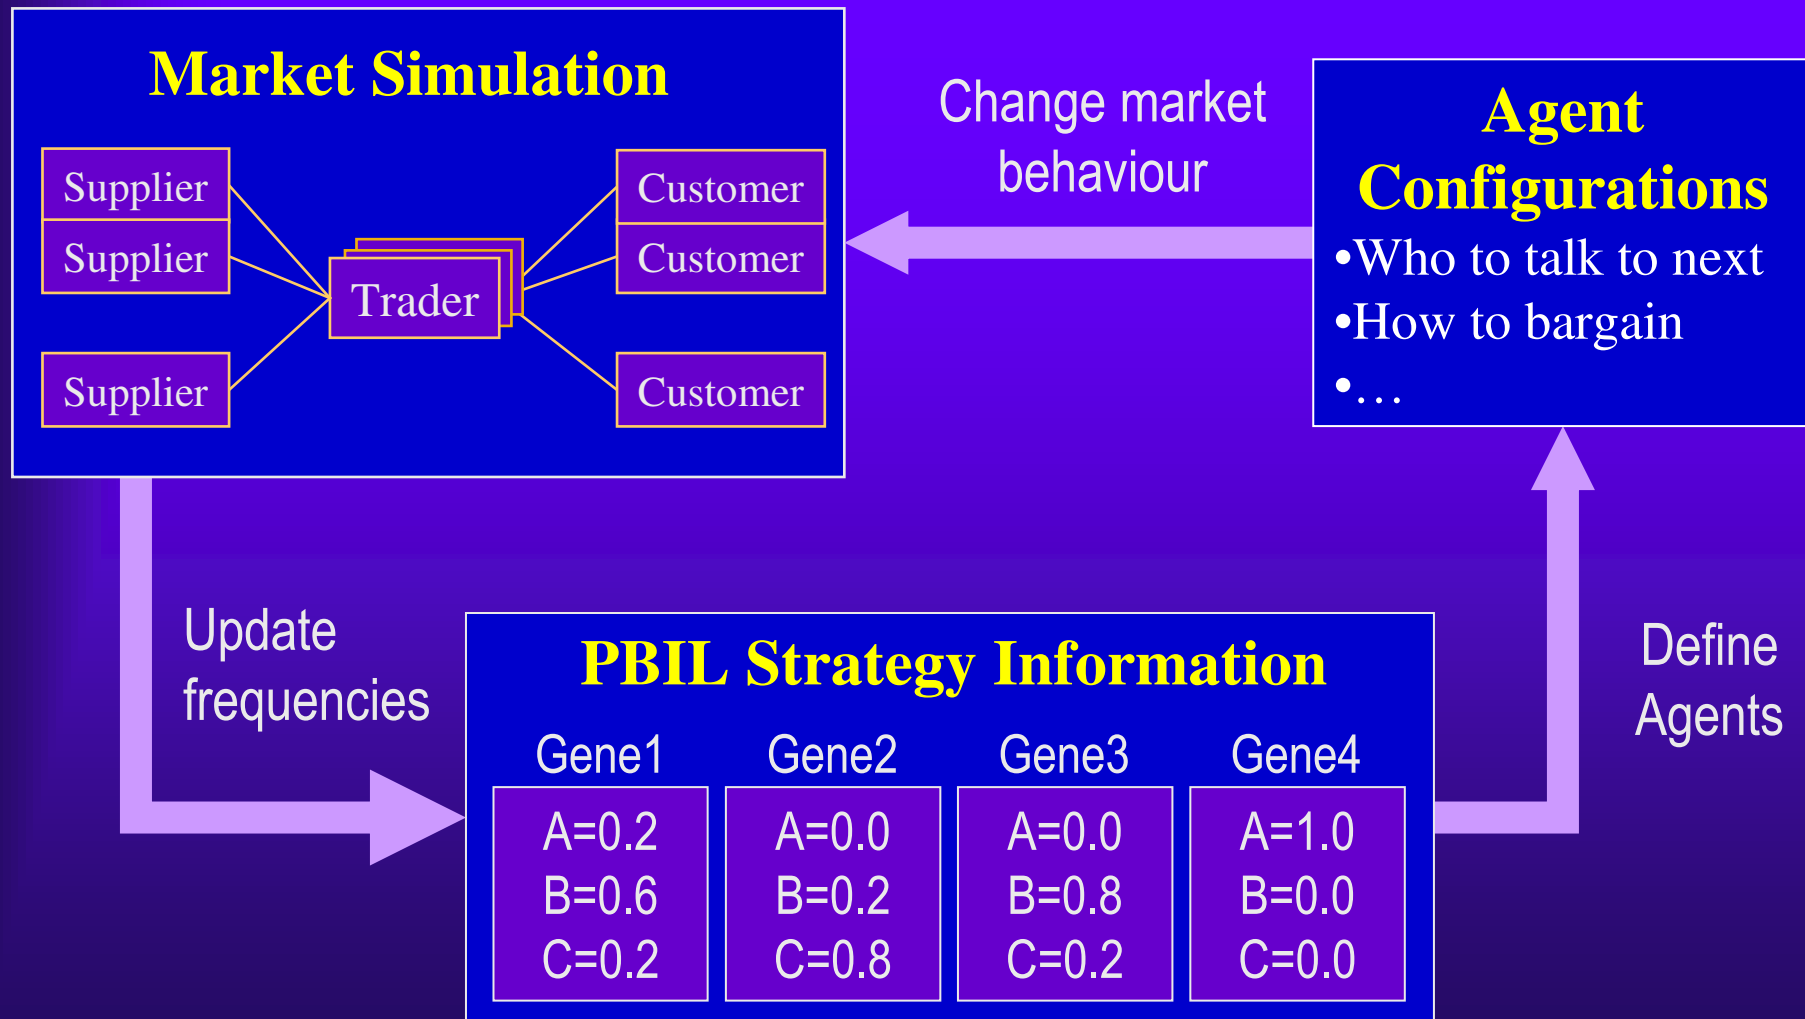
Market Simulation

Supplier

Supplier

Supplier

Trader

Customer

Customer

Customer

Change market behaviour

Agent Configurations

•Who to talk to next
•How to bargain
•…

Update frequencies

PBIL Strategy Information

| Gene1 | Gene2 | Gene3 | Gene4 |
|---|---|---|---|
| A=0.2 B=0.6 C=0.2 | A=0.0 B=0.2 C=0.8 | A=0.0 B=0.8 C=0.2 | A=1.0 B=0.0 C=0.0 |

Define Agents